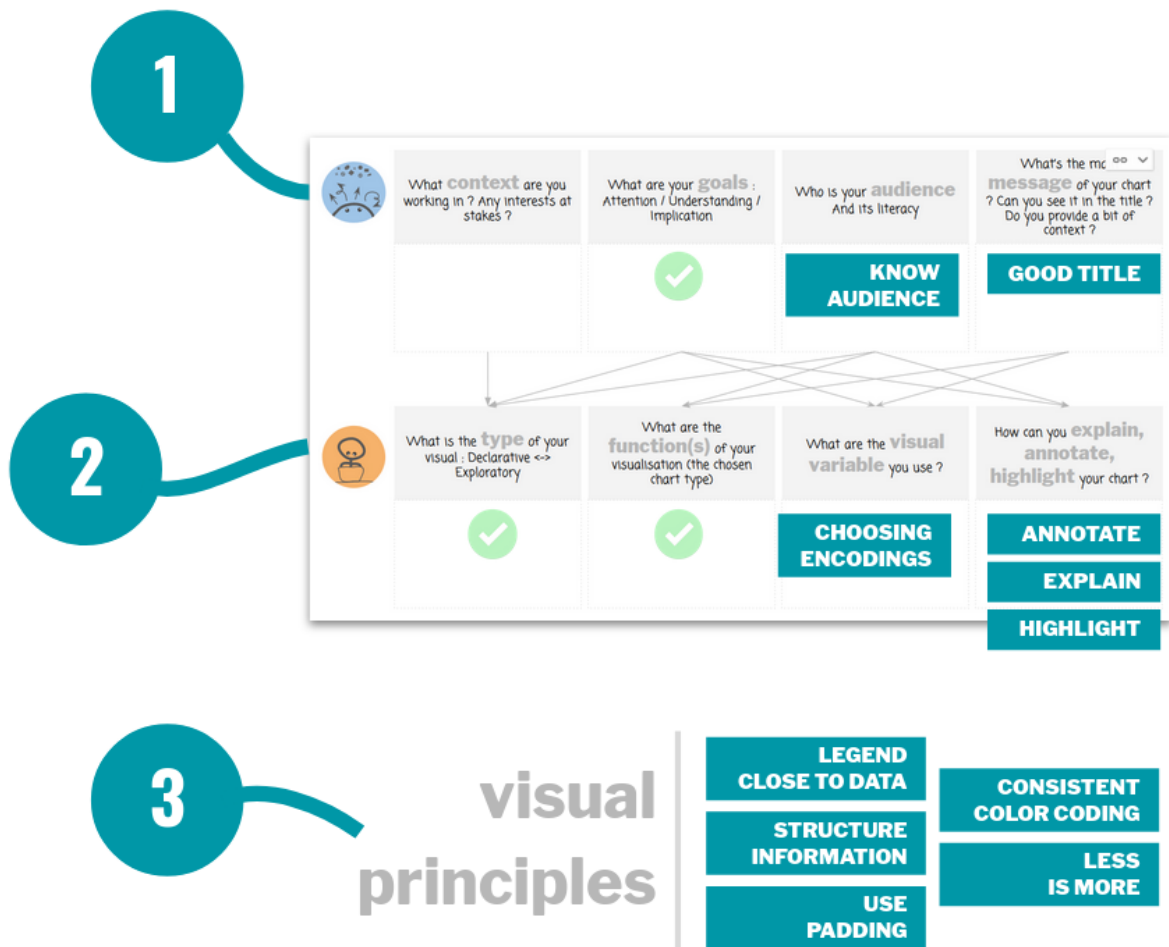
1

What context are you working in ? Any interests at stakes ?

What are your goals : Attention / Understanding / Implication

Who is your audience And its literacy

What's the m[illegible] message of your chart ? Can you see it in the title ? Do you provide a bit of context ?

KNOW AUDIENCE

GOOD TITLE

2

What is the type of your visual : Declarative <-> Exploratory

What are the function(s) of your visualisation (the chosen chart type)

What are the visual variable you use ?

How can you explain, annotate, highlight your chart ?

CHOOSING ENCODINGS

ANNOTATE

EXPLAIN

HIGHLIGHT

3

visual principles

LEGEND CLOSE TO DATA

STRUCTURE INFORMATION

USE PADDING

CONSISTENT COLOR CODING

LESS IS MORE